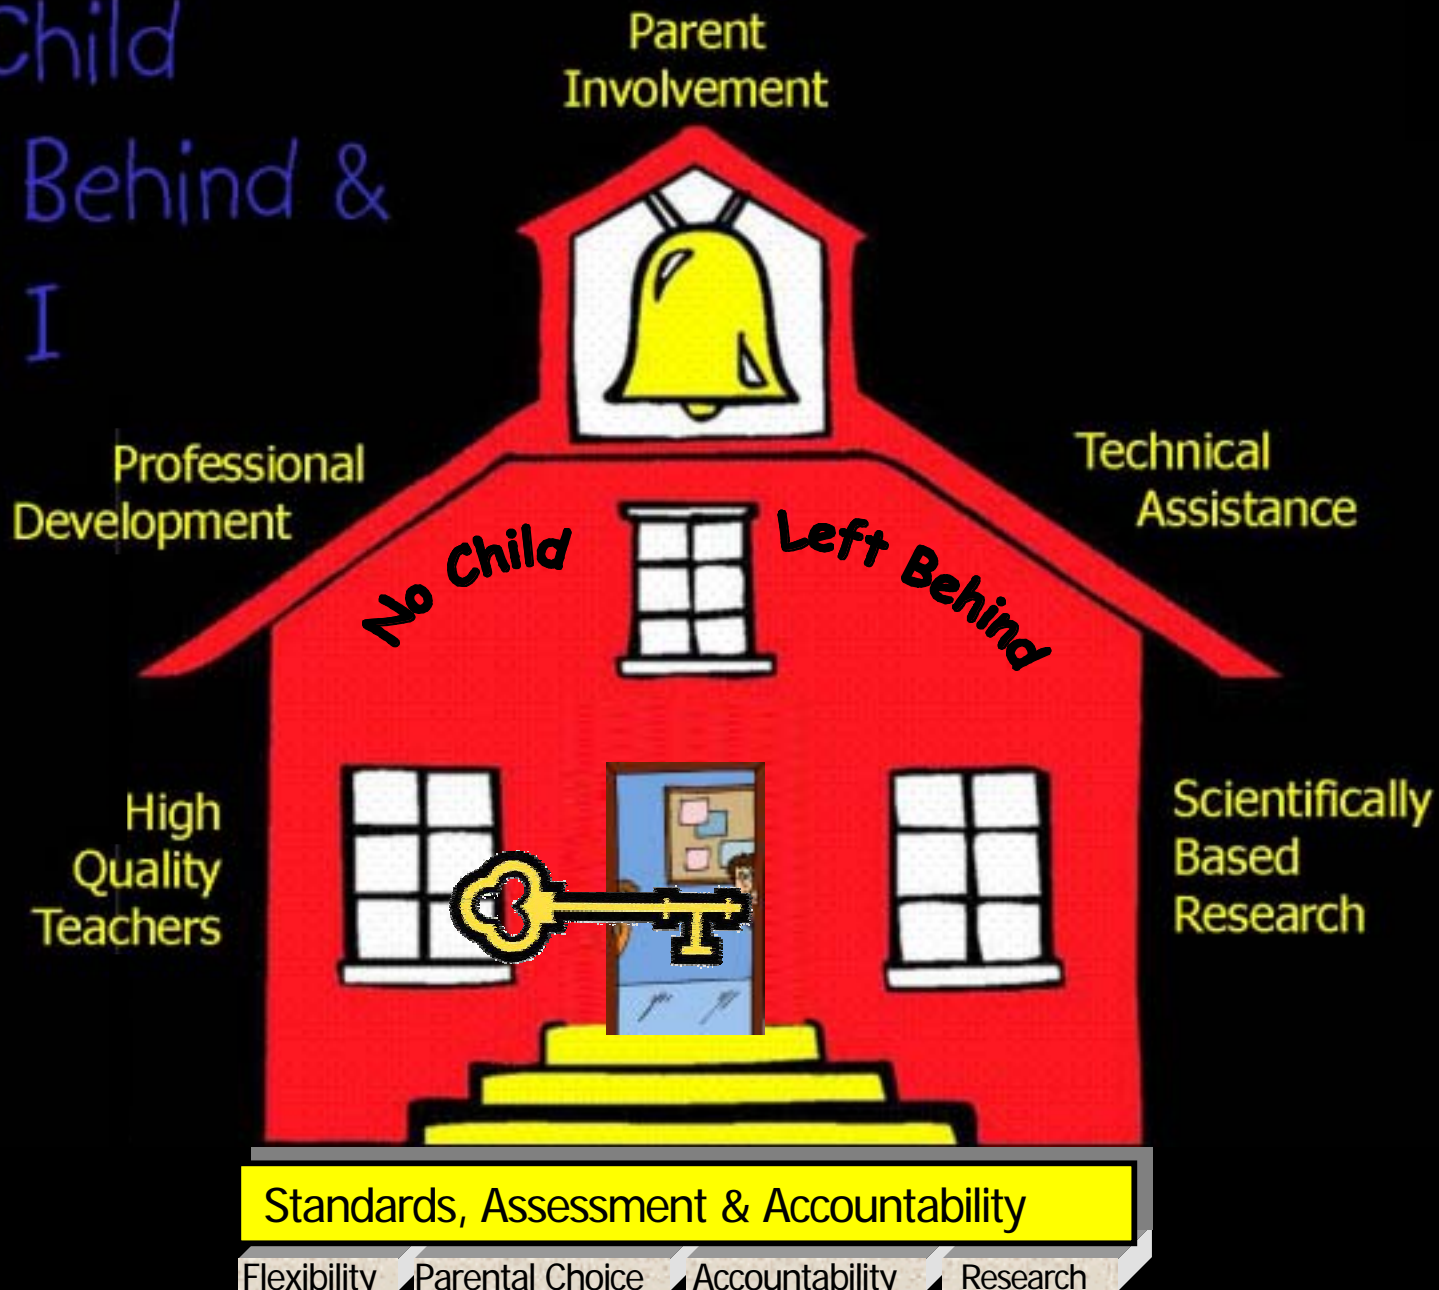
Child
Behind &
I

Parent
Involvement

Professional
Development

Technical
Assistance

No Child Left Behind

High
Quality
Teachers

Scientifically
Based
Research

Standards, Assessment & Accountability

Flexibility
Parental Choice
Accountability
Research